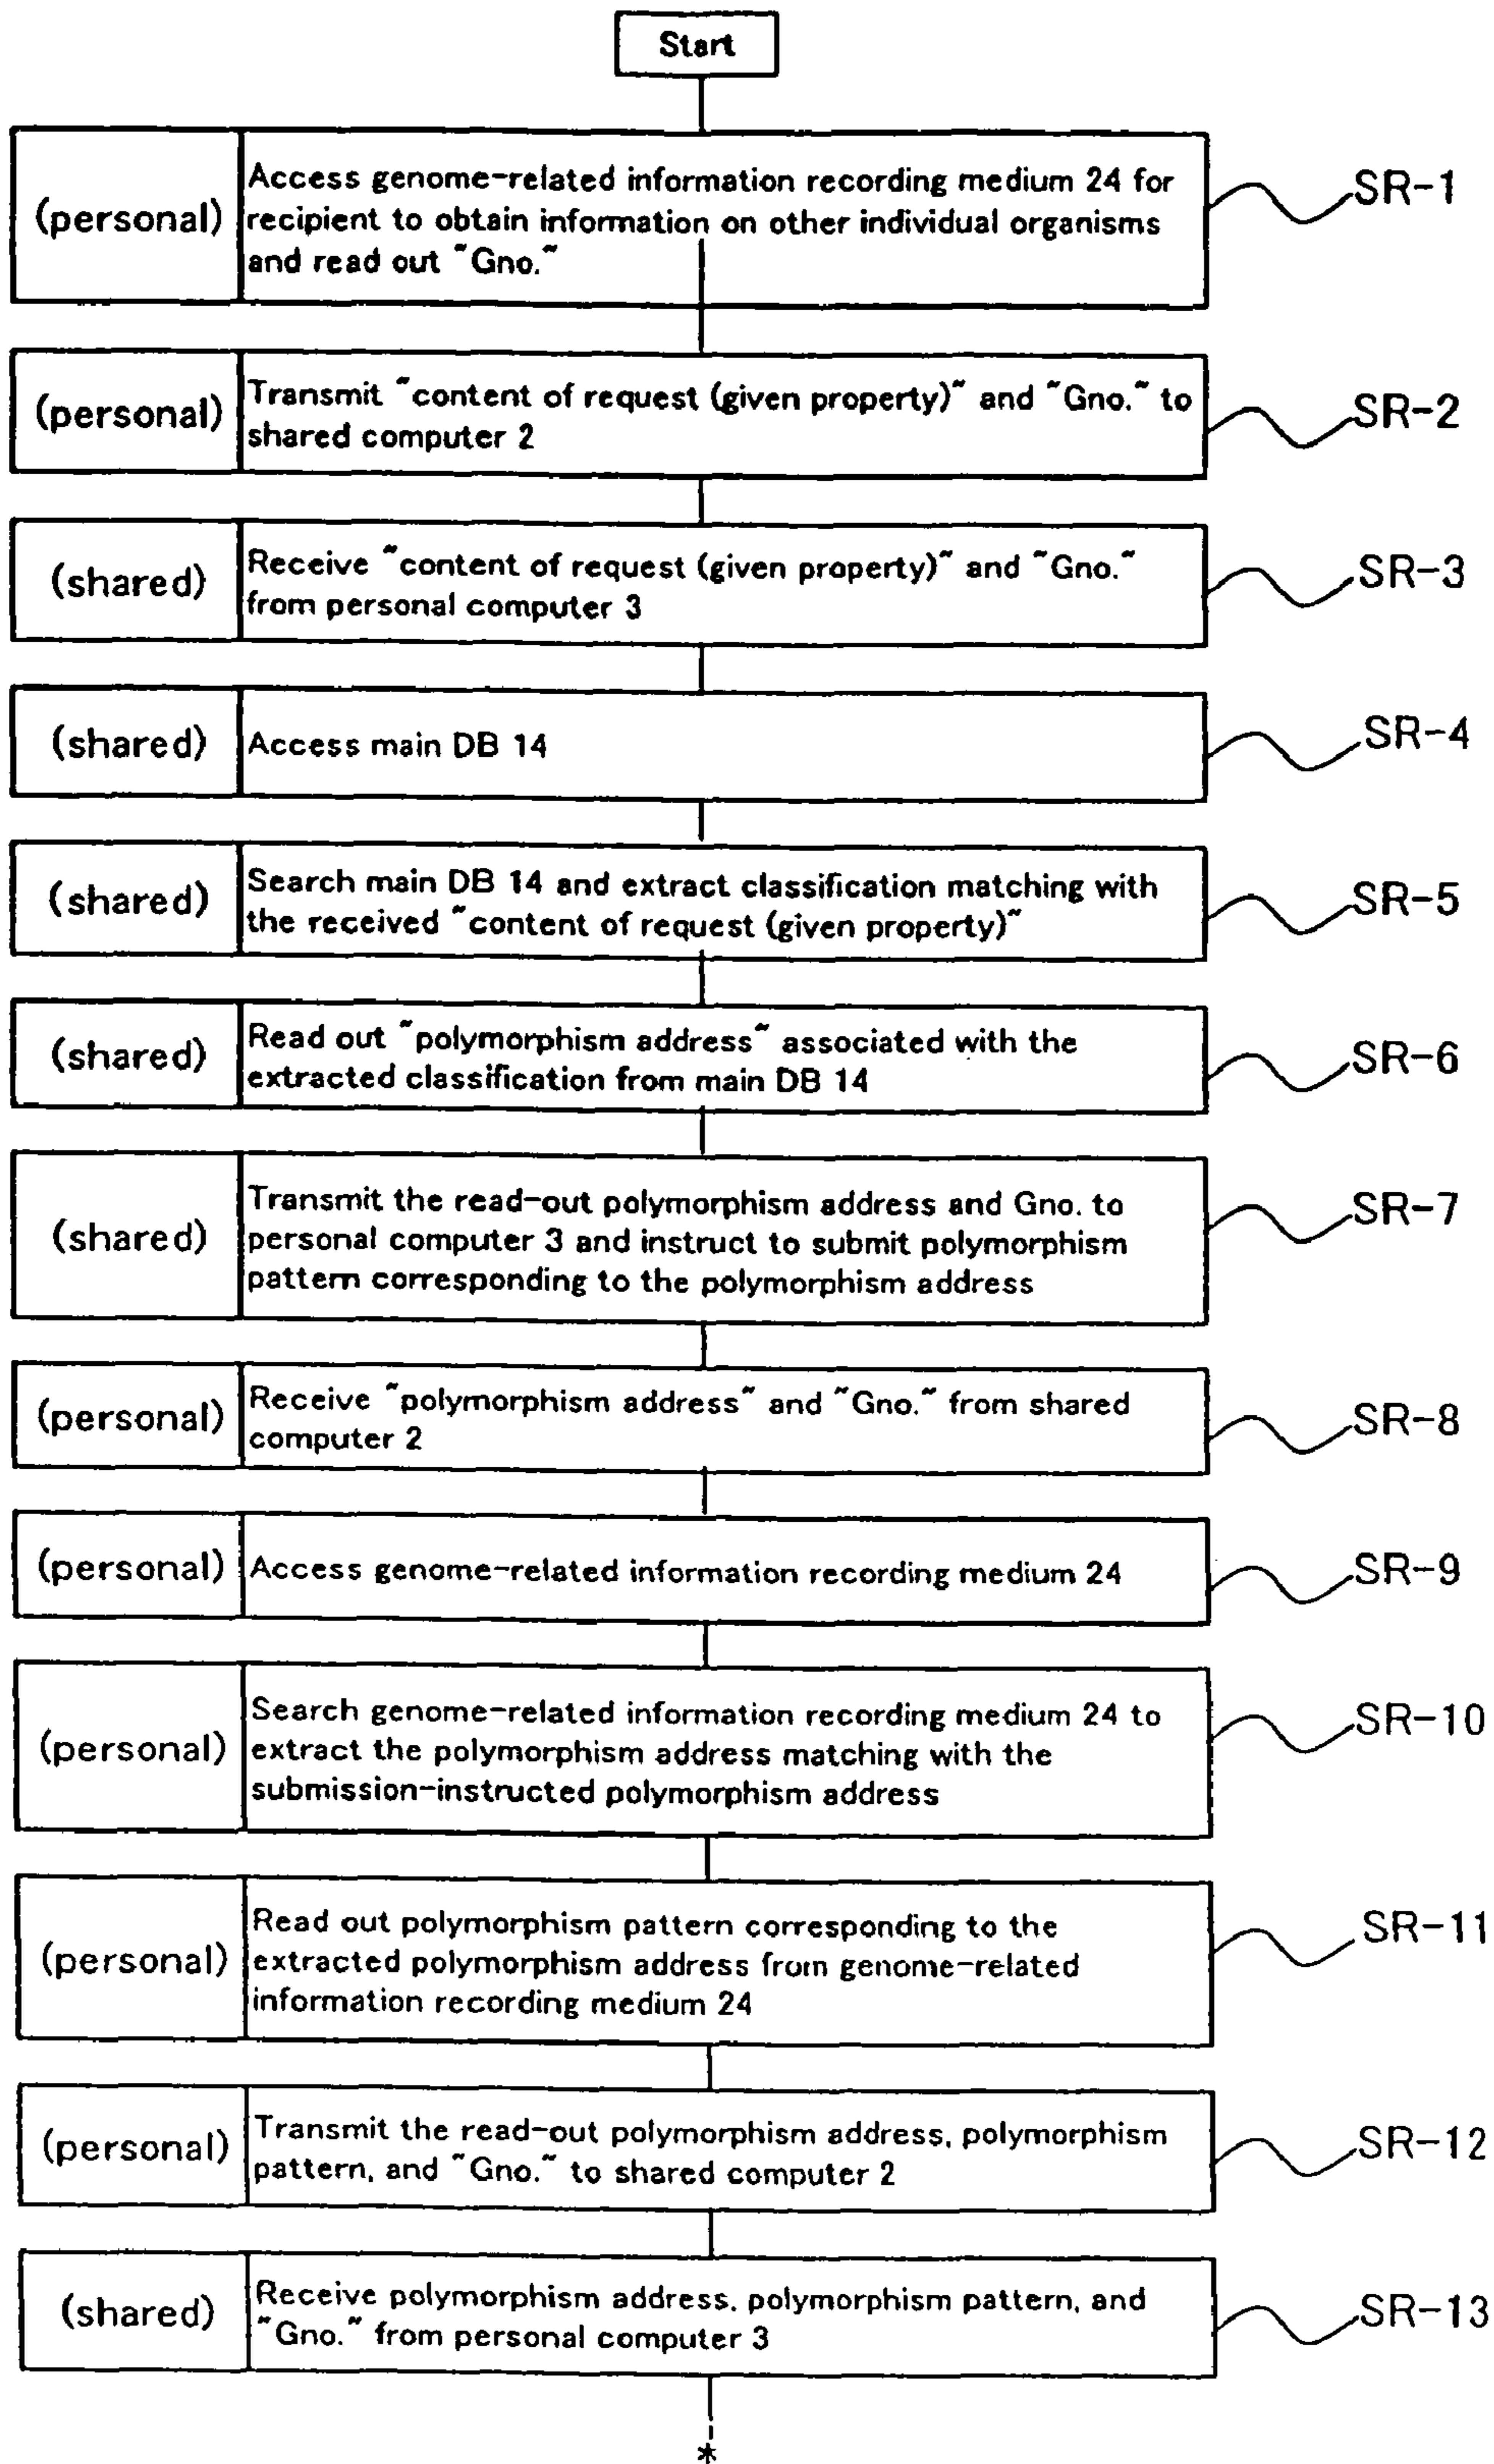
Start

(personal) Access genome-related information recording medium 24 for recipient to obtain information on other individual organisms and read out "Gno." SR-1

(personal) Transmit "content of request (given property)" and "Gno." to shared computer 2 SR-2

(shared) Receive "content of request (given property)" and "Gno." from personal computer 3 SR-3

(shared) Access main DB 14 SR-4

(shared) Search main DB 14 and extract classification matching with the received "content of request (given property)" SR-5

(shared) Read out "polymorphism address" associated with the extracted classification from main DB 14 SR-6

(shared) Transmit the read-out polymorphism address and Gno. to personal computer 3 and instruct to submit polymorphism pattern corresponding to the polymorphism address SR-7

(personal) Receive "polymorphism address" and "Gno." from shared computer 2 SR-8

(personal) Access genome-related information recording medium 24 SR-9

(personal) Search genome-related information recording medium 24 to extract the polymorphism address matching with the submission-instructed polymorphism address SR-10

(personal) Read out polymorphism pattern corresponding to the extracted polymorphism address from genome-related information recording medium 24 SR-11

(personal) Transmit the read-out polymorphism address, polymorphism pattern, and "Gno." to shared computer 2 SR-12

(shared) Receive polymorphism address, polymorphism pattern, and "Gno." from personal computer 3 SR-13

*